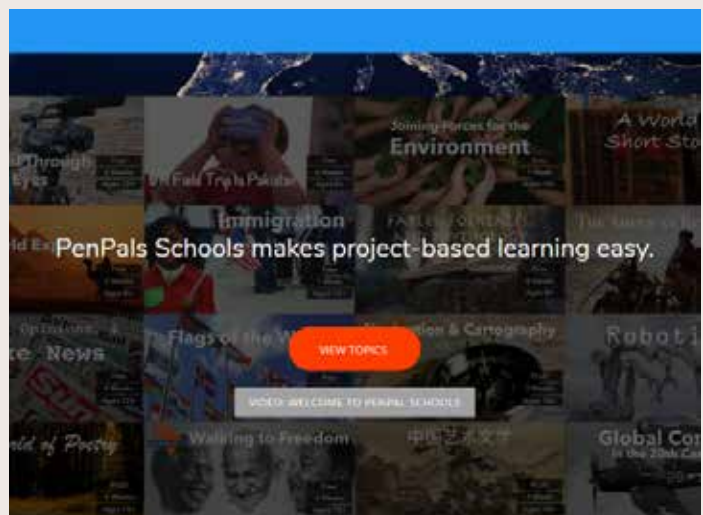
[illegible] Through Eyes

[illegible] Field Trip to Pakistan

Joining Forces for the Environment

A World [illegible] Short Sto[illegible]

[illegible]ld Ex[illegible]

Immigration

PenPals Schools makes project-based learning easy.

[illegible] News

Flags of the W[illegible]

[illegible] & Cartography

Robot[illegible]

VIEW TOPICS

VIDEO: WELCOME TO PENPAL SCHOOLS

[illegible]ld of Poetry

Walking to Freedom

中国艺术文化

Global Co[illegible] in the 20th C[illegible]